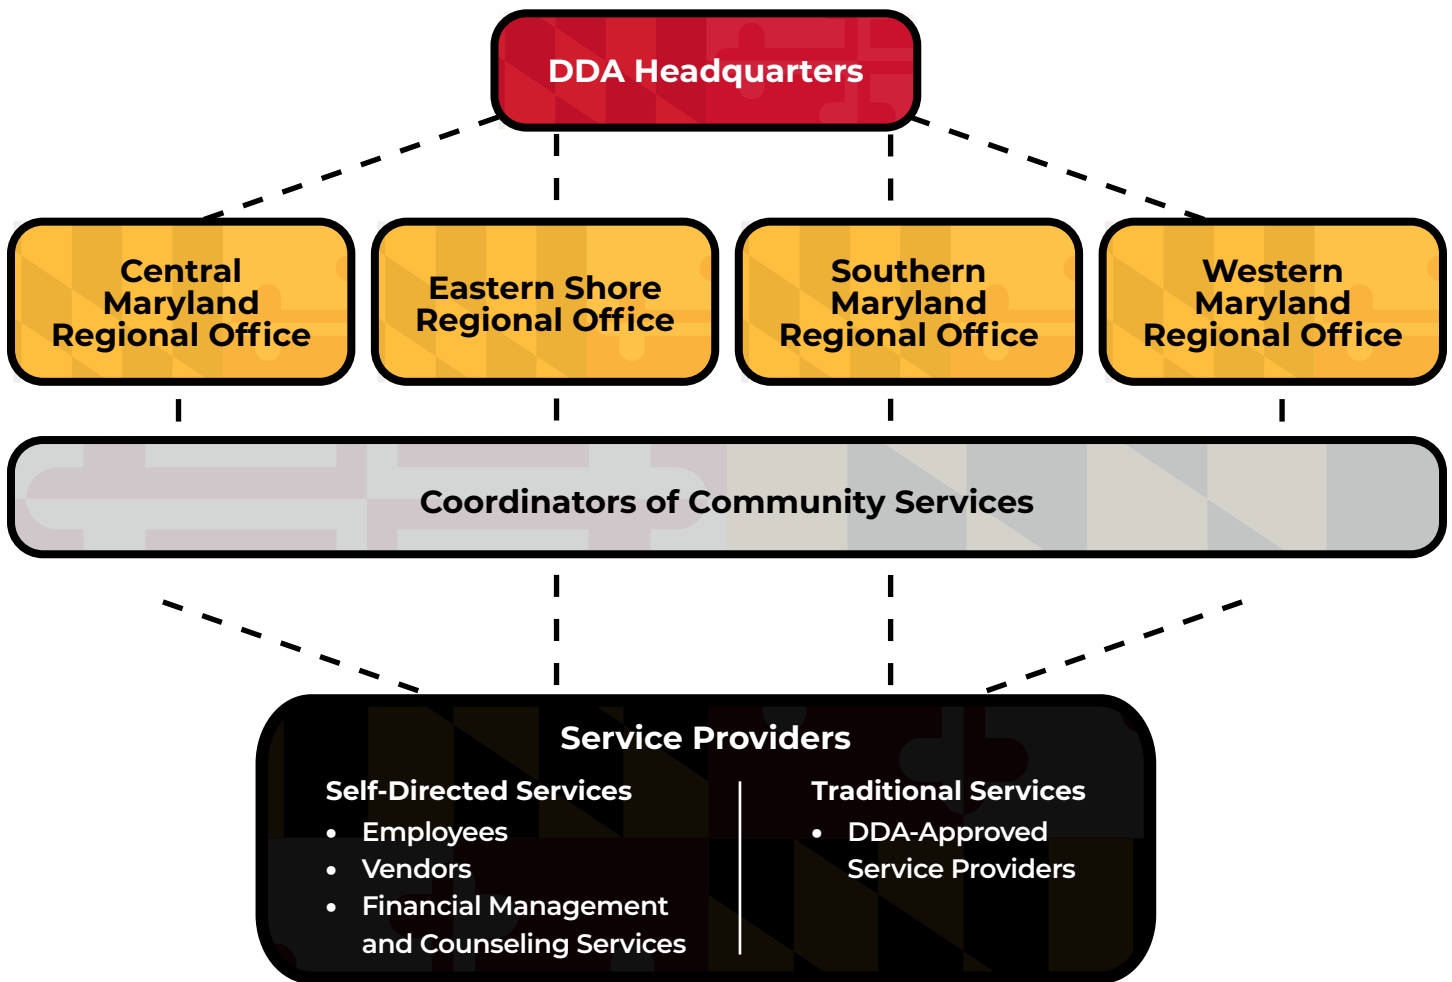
DDA Headquarters

Central Maryland Regional Office

Eastern Shore Regional Office

Southern Maryland Regional Office

Western Maryland Regional Office

Coordinators of Community Services

Service Providers

Self-Directed Services
- Employees
- Vendors
- Financial Management and Counseling Services

Traditional Services
- DDA-Approved Service Providers